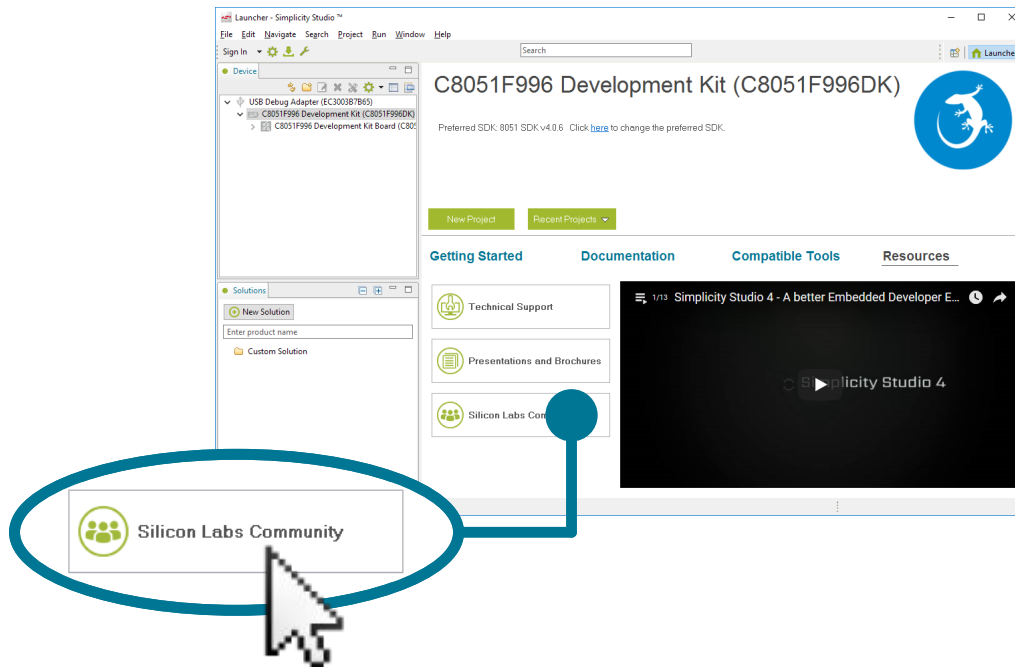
Launcher - Simplicity Studio ™

File Edit Navigate Search Project Run Window Help

Sign In

Search

Launcher

Device

USB Debug Adapter (EC3003B7B65)
C8051F996 Development Kit (C8051F996DK)
C8051F996 Development Kit Board (C805

C8051F996 Development Kit (C8051F996DK)

Preferred SDK: 8051 SDK v4.0.6 Click here to change the preferred SDK.

New Project

Recent Projects

Getting Started

Documentation

Compatible Tools

Resources

Solutions

New Solution

Enter product name

Custom Solution

Technical Support

Presentations and Brochures

Silicon Labs Com

1/13 Simplicity Studio 4 - A better Embedded Developer E...

Simplicity Studio 4

Silicon Labs Community